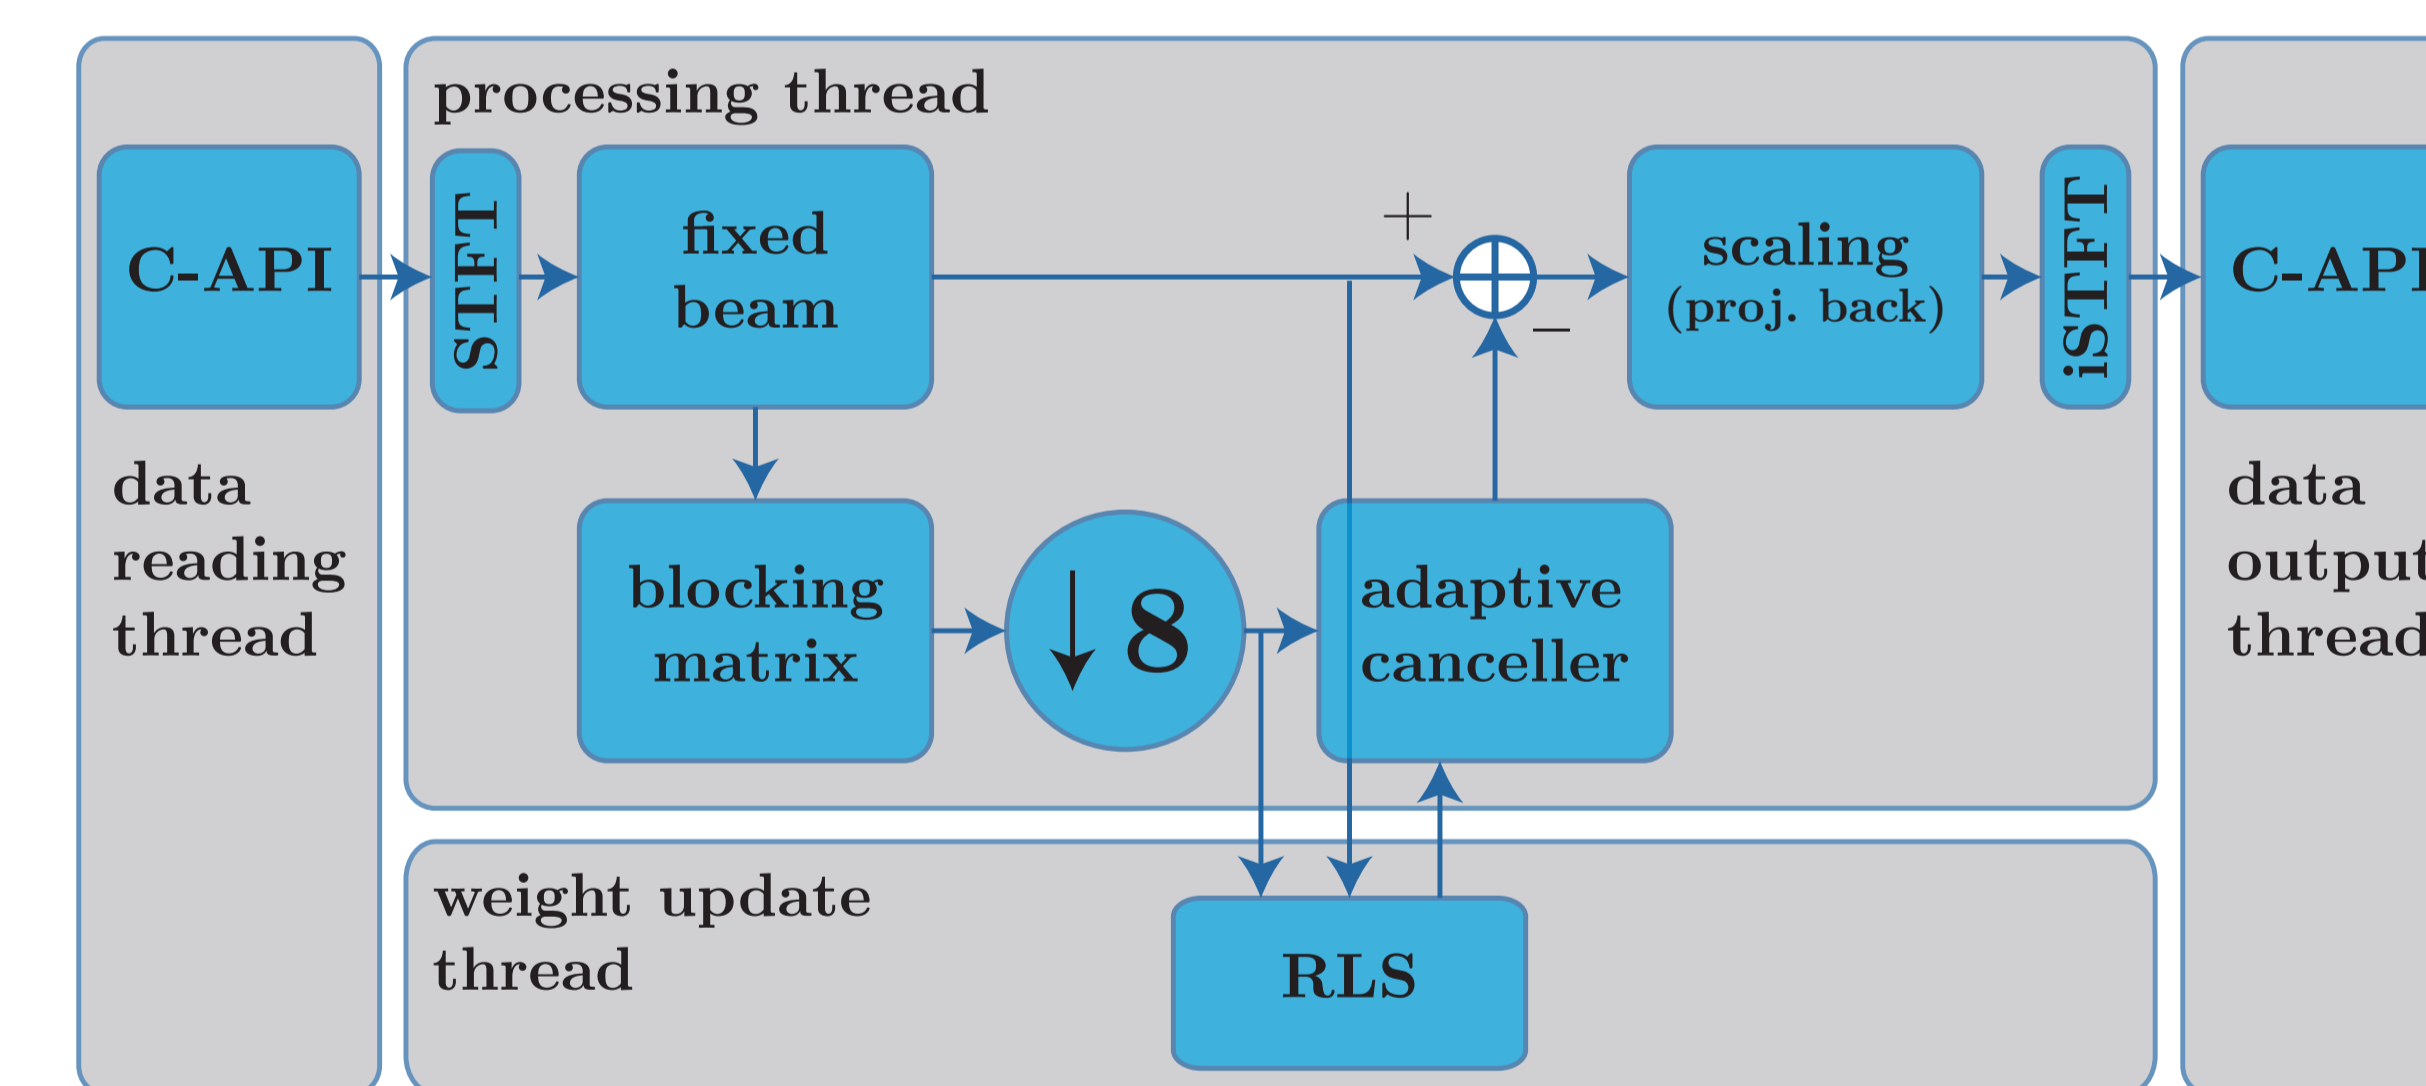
C-API

data reading thread

processing thread

STFT

fixed beam

+

$\oplus$

−

scaling (proj. back)

iSTFT

blocking matrix

$\downarrow 8$

adaptive canceller

weight update thread

RLS

C-API

data output thread